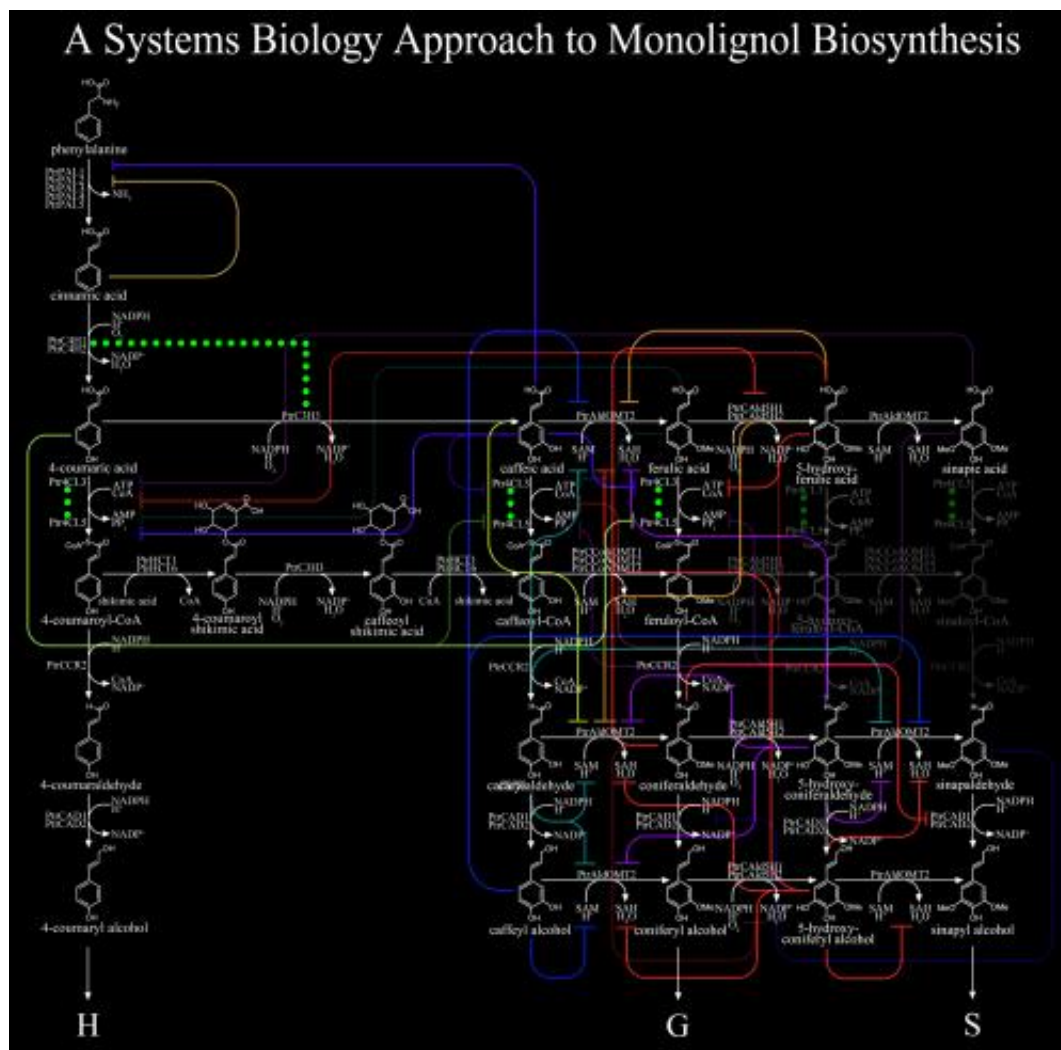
A Systems Biology Approach to Monolignol Biosynthesis

phenylalanine
$NH_3$
cinnamic acid
NADPH
$O_2$
$NADP^+$
$H_2O$
PtrC3H3
NADPH
$NADP^+$
4-coumaric acid
PtrCCL3
PtrCCL5
ATP
CoA
AMP
PPi
4-coumaroyl-CoA
shikimic acid
CoA
4-coumaroyl shikimic acid
PtrC3H3
NADPH
$NADP^+$
caffeoyl shikimic acid
CoA
shikimic acid
NADPH
PtrCCR2
CoA
$NADP^+$
4-coumaraldehyde
NADPH
PtrCAD1
PtrCAD2
$NADP^+$
4-coumaryl alcohol
caffeic acid
PtrAldOMT2
SAM
SAH
ferulic acid
NADPH
$NADP^+$
5-hydroxy-ferulic acid
PtrAldOMT2
SAM
SAH
sinapic acid
ATP
CoA
AMP
PPi
caffeoyl-CoA
SAM
SAH
feruloyl-CoA
5-hydroxy-feruloyl-CoA
sinapoyl-CoA
NADPH
PtrCCR2
CoA
$NADP^+$
caffealdehyde
PtrAldOMT2
SAM
SAH
coniferaldehyde
NADPH
$NADP^+$
5-hydroxy-coniferaldehyde
PtrAldOMT2
SAM
SAH
sinapaldehyde
NADPH
PtrCAD1
PtrCAD2
$NADP^+$
caffeyl alcohol
PtrAldOMT2
SAM
SAH
coniferyl alcohol
NADPH
$NADP^+$
5-hydroxy-coniferyl alcohol
PtrAldOMT2
SAM
SAH
sinapyl alcohol
H
G
S